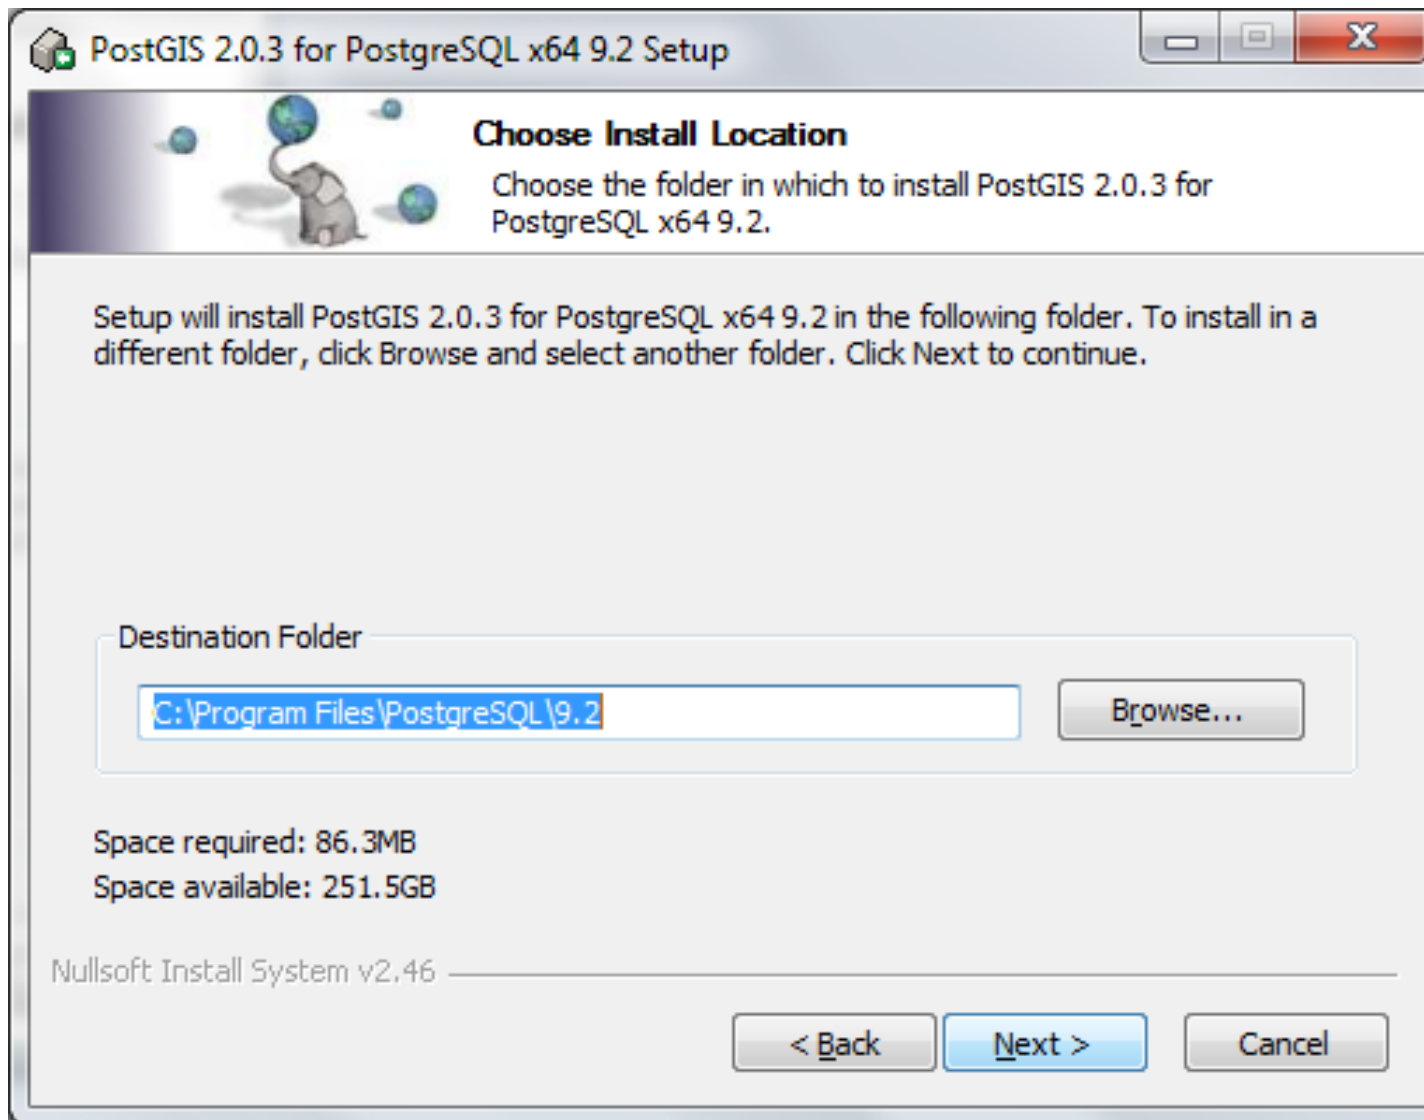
PostGIS 2.0.3 for PostgreSQL x64 9.2 Setup

Choose Install Location

Choose the folder in which to install PostGIS 2.0.3 for PostgreSQL x64 9.2.

Setup will install PostGIS 2.0.3 for PostgreSQL x64 9.2 in the following folder. To install in a different folder, click Browse and select another folder. Click Next to continue.

Destination Folder

C:\Program Files\PostgreSQL\9.2

Browse...

Space required: 86.3MB

Space available: 251.5GB

Nullsoft Install System v2.46

< Back

Next >

Cancel